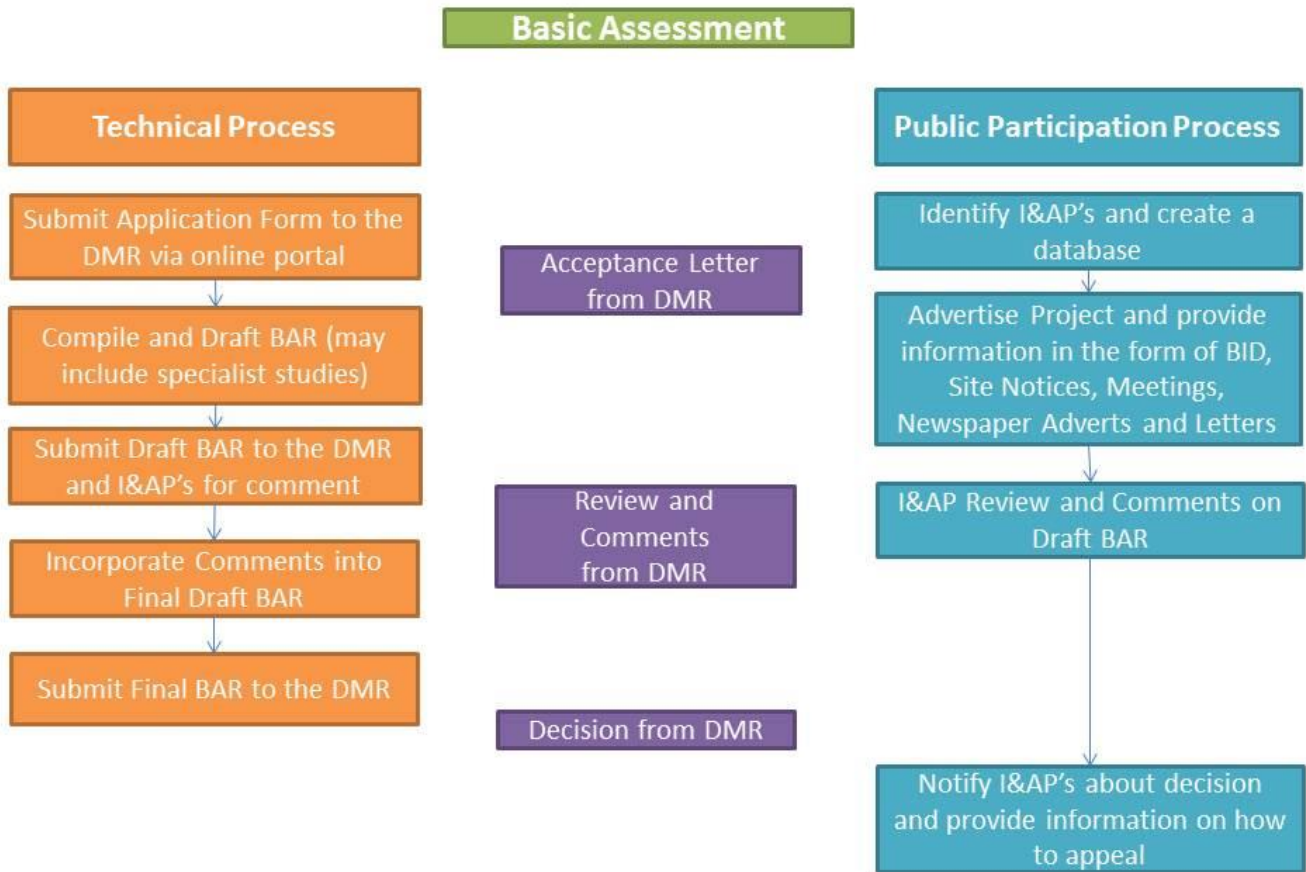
Basic Assessment

Technical Process

Submit Application Form to the DMR via online portal

Compile and Draft BAR (may include specialist studies)

Submit Draft BAR to the DMR and I&AP's for comment

Incorporate Comments into Final Draft BAR

Submit Final BAR to the DMR

Acceptance Letter from DMR

Review and Comments from DMR

Decision from DMR

Public Participation Process

Identify I&AP's and create a database

Advertise Project and provide information in the form of BID, Site Notices, Meetings, Newspaper Adverts and Letters

I&AP Review and Comments on Draft BAR

Notify I&AP's about decision and provide information on how to appeal